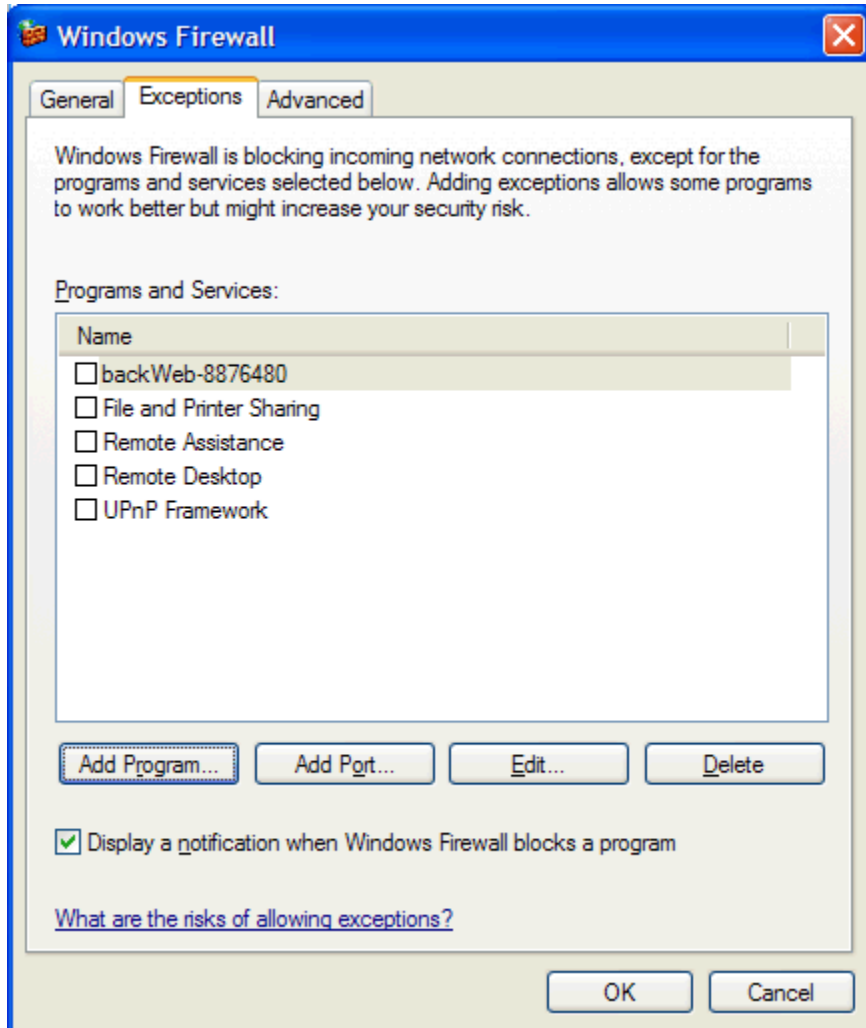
Windows Firewall

General | Exceptions | Advanced

Windows Firewall is blocking incoming network connections, except for the programs and services selected below. Adding exceptions allows some programs to work better but might increase your security risk.

Programs and Services:

| Name |
|---|
| ☐ backWeb-8876480 |
| ☐ File and Printer Sharing |
| ☐ Remote Assistance |
| ☐ Remote Desktop |
| ☐ UPnP Framework |

Add Program... | Add Port... | Edit... | Delete

☑ Display a notification when Windows Firewall blocks a program

What are the risks of allowing exceptions?

OK | Cancel